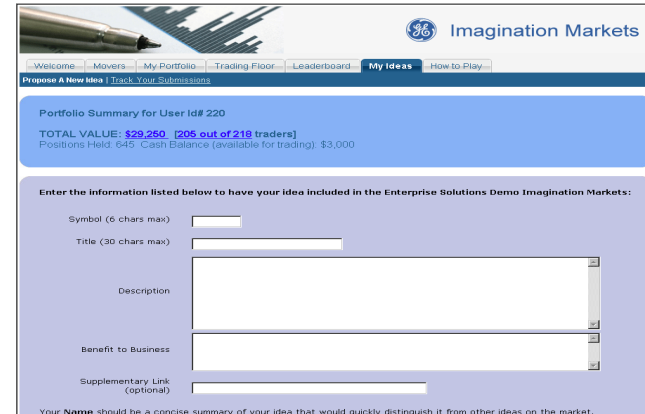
GE Imagination Markets

Welcome | Movers | My Portfolio | Trading Floor | Leaderboard | My Ideas | How to Play

Propose A New Idea | Track Your Submissions

Portfolio Summary for User Id# 220

TOTAL VALUE: $29,250 [205 out of 218 traders]
Positions Held: 645 Cash Balance (available for trading): $3,000

Enter the information listed below to have your idea included in the Enterprise Solutions Demo Imagination Markets:

Symbol (6 chars max)

Title (30 chars max)

Description

Benefit to Business

Supplementary Link (optional)

Your Name should be a concise summary of your idea that would quickly distinguish it from other ideas on the market.